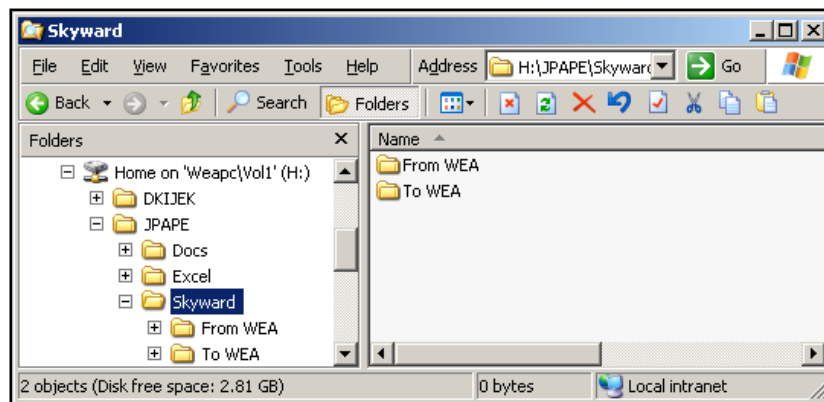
Skyward

File Edit View Favorites Tools Help Address H:\JPAPE\Skyward Go

Back Search Folders

Folders ×

Home on 'Weapc\Vol1' (H:)
DKIJEK
JPAPE
Docs
Excel
Skyward
From WEA
To WEA

Name
From WEA
To WEA

2 objects (Disk free space: 2.81 GB) 0 bytes Local intranet